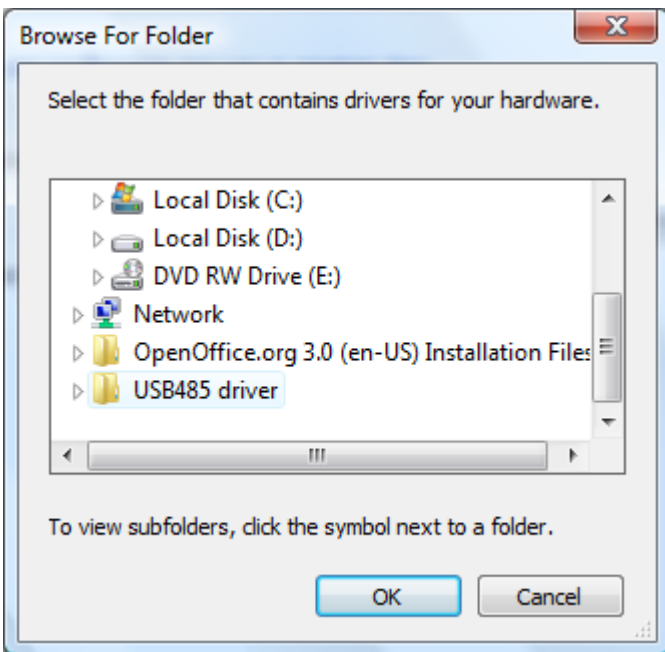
Browse For Folder

Select the folder that contains drivers for your hardware.

Local Disk (C:)
Local Disk (D:)
DVD RW Drive (E:)
Network
OpenOffice.org 3.0 (en-US) Installation Files
USB485 driver

To view subfolders, click the symbol next to a folder.

OK
Cancel